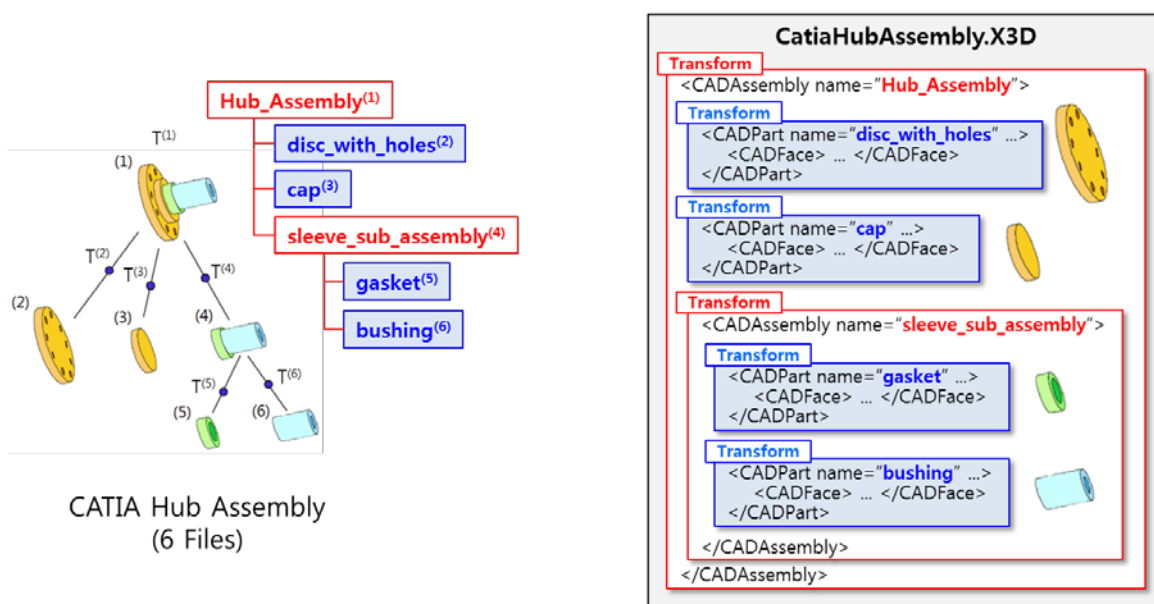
Hub_Assembly$^{(1)}$

$T^{(1)}$

(1)

disc_with_holes$^{(2)}$

cap$^{(3)}$

sleeve_sub_assembly$^{(4)}$

gasket$^{(5)}$

bushing$^{(6)}$

$T^{(2)}$ $T^{(3)}$ $T^{(4)}$

(2) (3) (4)

$T^{(5)}$ $T^{(6)}$

(5) (6)

CATIA Hub Assembly
(6 Files)

CatiaHubAssembly.X3D

Transform
<CADAssembly name="Hub_Assembly">
Transform
<CADPart name="disc_with_holes" ...>
<CADFace> ... </CADFace>
</CADPart>
Transform
<CADPart name="cap" ...>
<CADFace> ... </CADFace>
</CADPart>
Transform
<CADAssembly name="sleeve_sub_assembly">
Transform
<CADPart name="gasket" ...>
<CADFace> ... </CADFace>
</CADPart>
Transform
<CADPart name="bushing" ...>
<CADFace> ... </CADFace>
</CADPart>
</CADAssembly>
</CADAssembly>